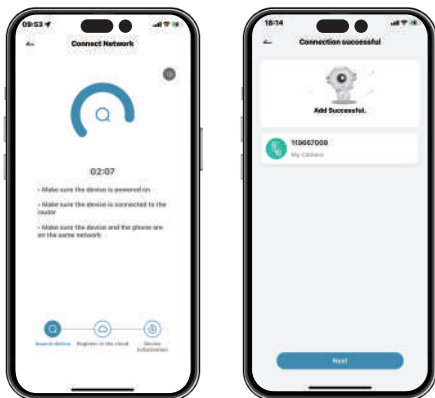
09:53
Connect Network

02:07

• Make sure the device is powered on

• Make sure the device is connected to the router

• Make sure the device and the phone are on the same network

Search device
Register to the cloud
Device initialization

16:14
Connection successful

Add Successful.

113667008
My Camera

Next